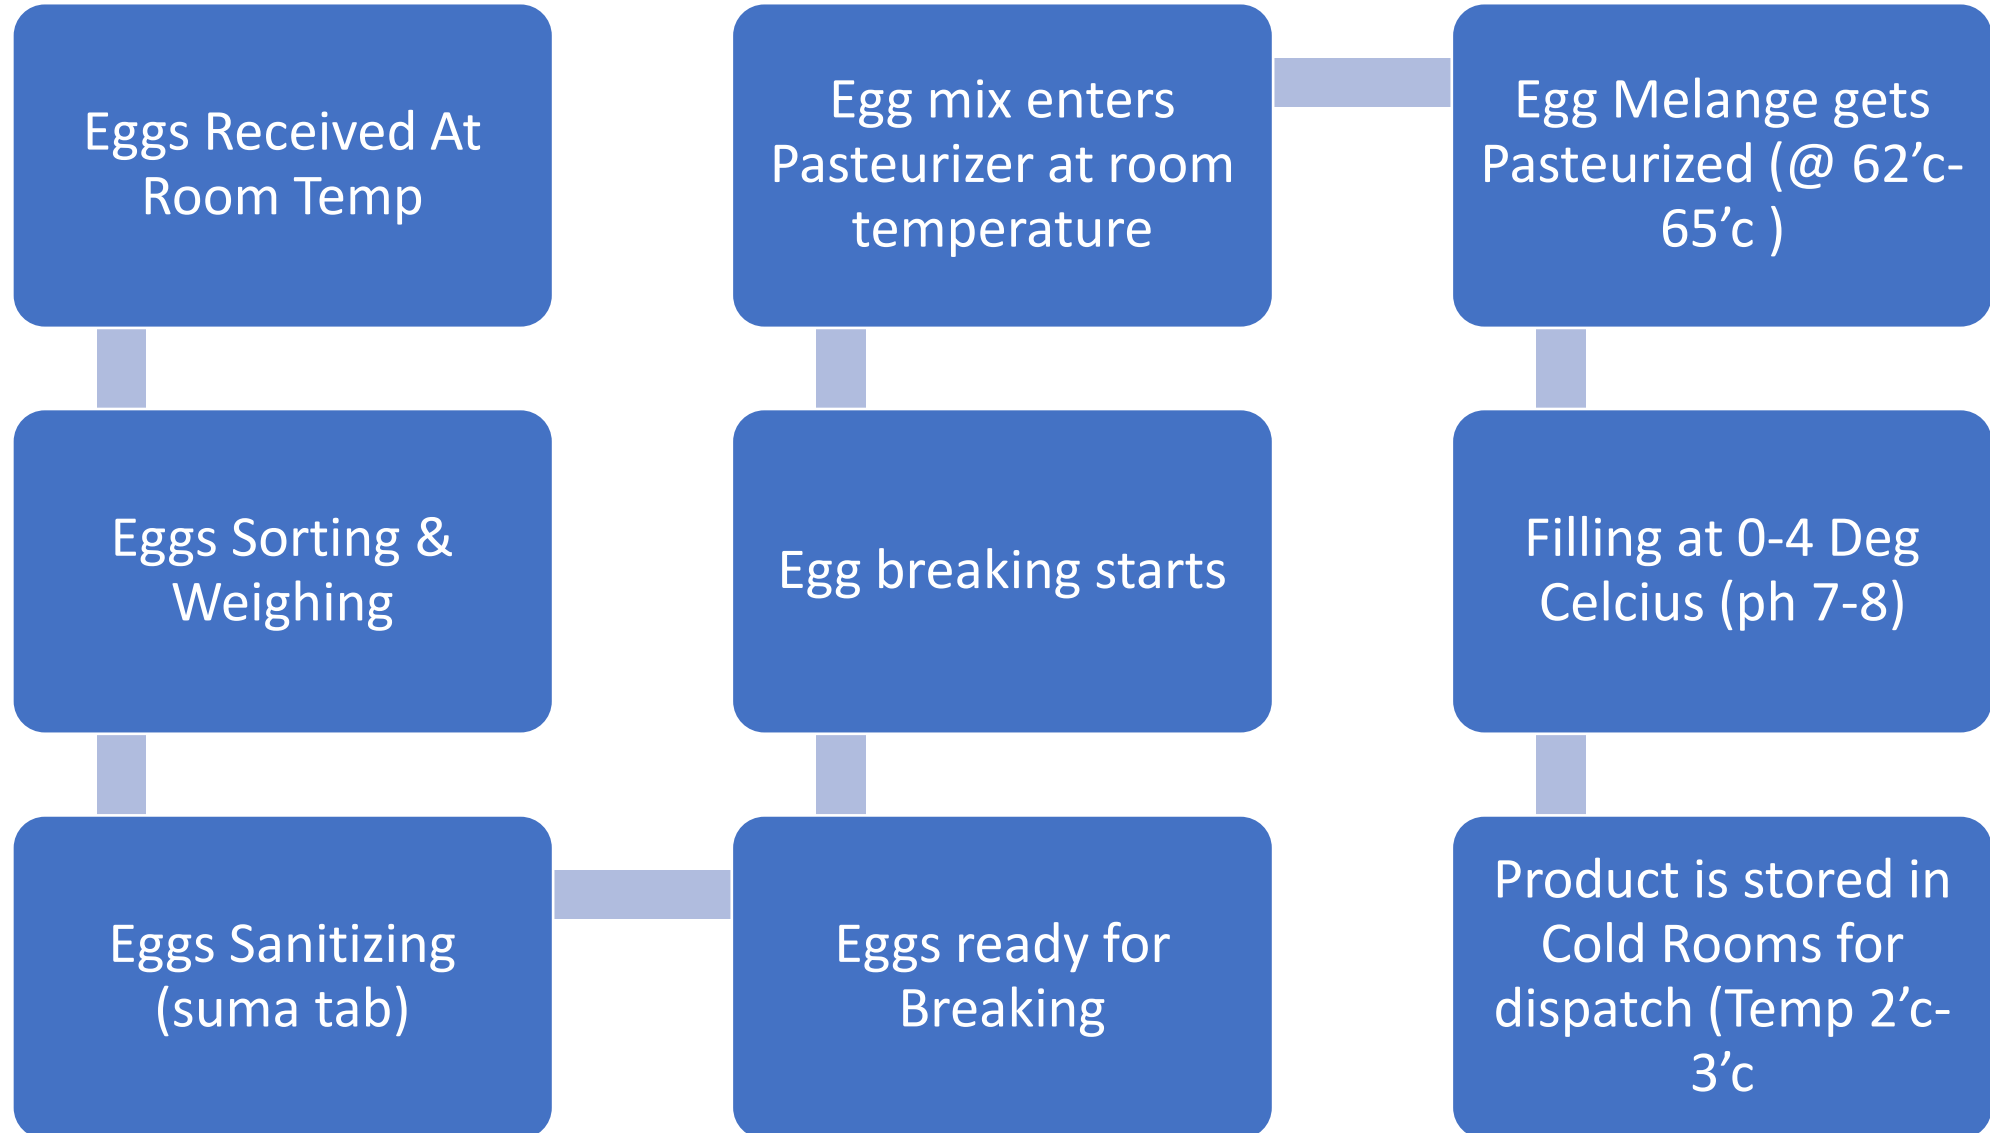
Eggs Received At Room Temp

Eggs Sorting & Weighing

Eggs Sanitizing (suma tab)

Eggs ready for Breaking

Egg breaking starts

Egg mix enters Pasteurizer at room temperature

Egg Melange gets Pasteurized (@ 62’c-65’c )

Filling at 0-4 Deg Celcius (ph 7-8)

Product is stored in Cold Rooms for dispatch (Temp 2’c-3’c